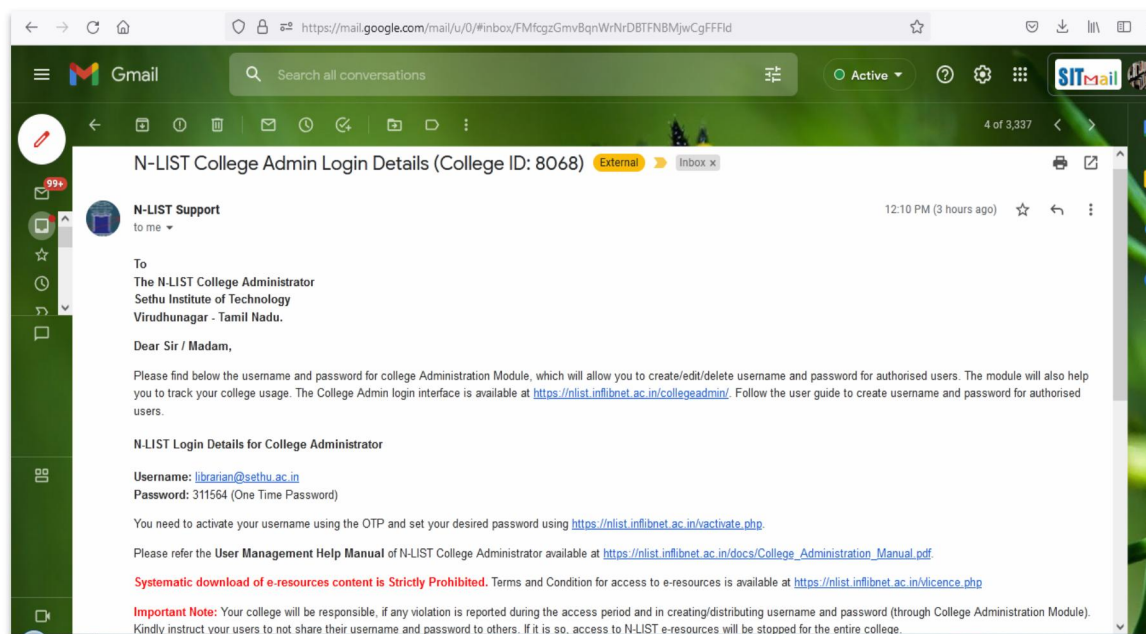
https://mail.google.com/mail/u/0/#inbox/FMfcgzGmvBqnWrNrDBTFNBMjwCgFFFld

Gmail

Search all conversations

Active

SITMail

99+

4 of 3,337

N-LIST College Admin Login Details (College ID: 8068) External Inbox ×

N-LIST Support
to me

12:10 PM (3 hours ago)

To
The N-LIST College Administrator
Sethu Institute of Technology
Virudhunagar - Tamil Nadu.

Dear Sir / Madam,

Please find below the username and password for college Administration Module, which will allow you to create/edit/delete username and password for authorised users. The module will also help you to track your college usage. The College Admin login interface is available at https://nlist.inflibnet.ac.in/collegeadmin/. Follow the user guide to create username and password for authorised users.

N-LIST Login Details for College Administrator

Username: librarian@sethu.ac.in
Password: 311564 (One Time Password)

You need to activate your username using the OTP and set your desired password using https://nlist.inflibnet.ac.in/vactivate.php.

Please refer the User Management Help Manual of N-LIST College Administrator available at https://nlist.inflibnet.ac.in/docs/College_Administration_Manual.pdf.

Systematic download of e-resources content is Strictly Prohibited. Terms and Condition for access to e-resources is available at https://nlist.inflibnet.ac.in/vlicence.php

Important Note: Your college will be responsible, if any violation is reported during the access period and in creating/distributing username and password (through College Administration Module). Kindly instruct your users to not share their username and password to others. If it is so, access to N-LIST e-resources will be stopped for the entire college.